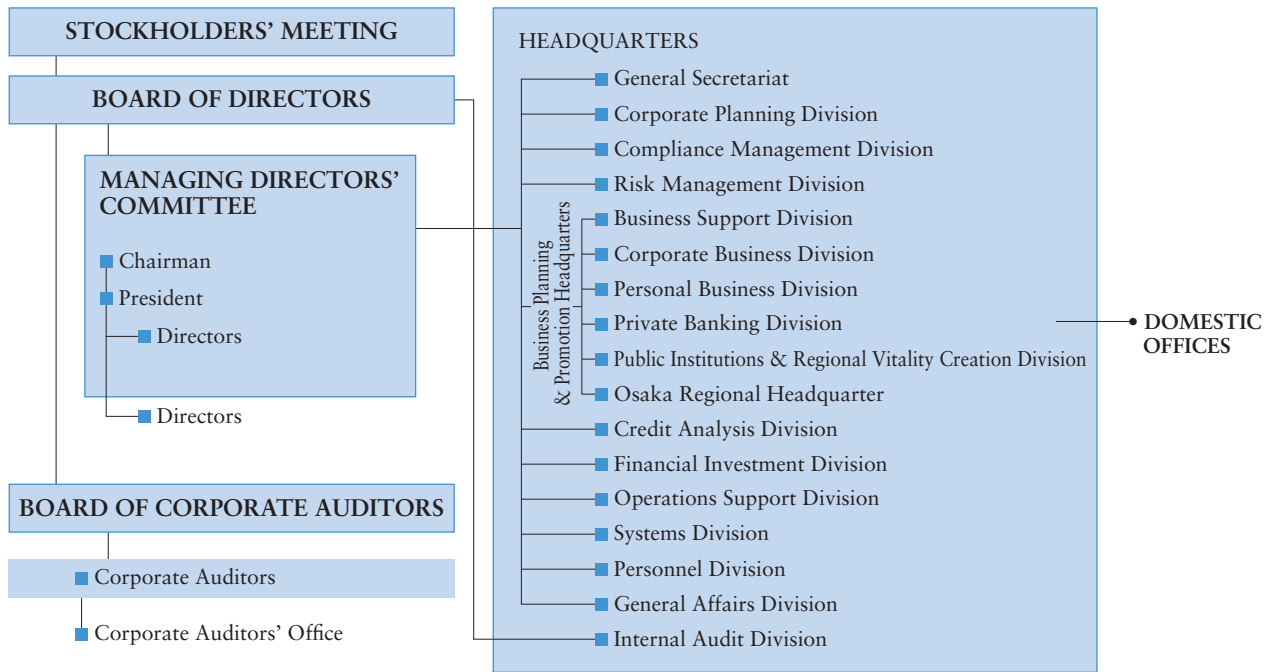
STOCKHOLDERS' MEETING

BOARD OF DIRECTORS

MANAGING DIRECTORS' COMMITTEE

Chairman
President
Directors

Directors

BOARD OF CORPORATE AUDITORS

Corporate Auditors

Corporate Auditors' Office

HEADQUARTERS

General Secretariat
Corporate Planning Division
Compliance Management Division
Risk Management Division

Business Planning & Promotion Headquarters

Business Support Division
Corporate Business Division
Personal Business Division
Private Banking Division
Public Institutions & Regional Vitality Creation Division
Osaka Regional Headquarter

Credit Analysis Division
Financial Investment Division
Operations Support Division
Systems Division
Personnel Division
General Affairs Division
Internal Audit Division

DOMESTIC OFFICES